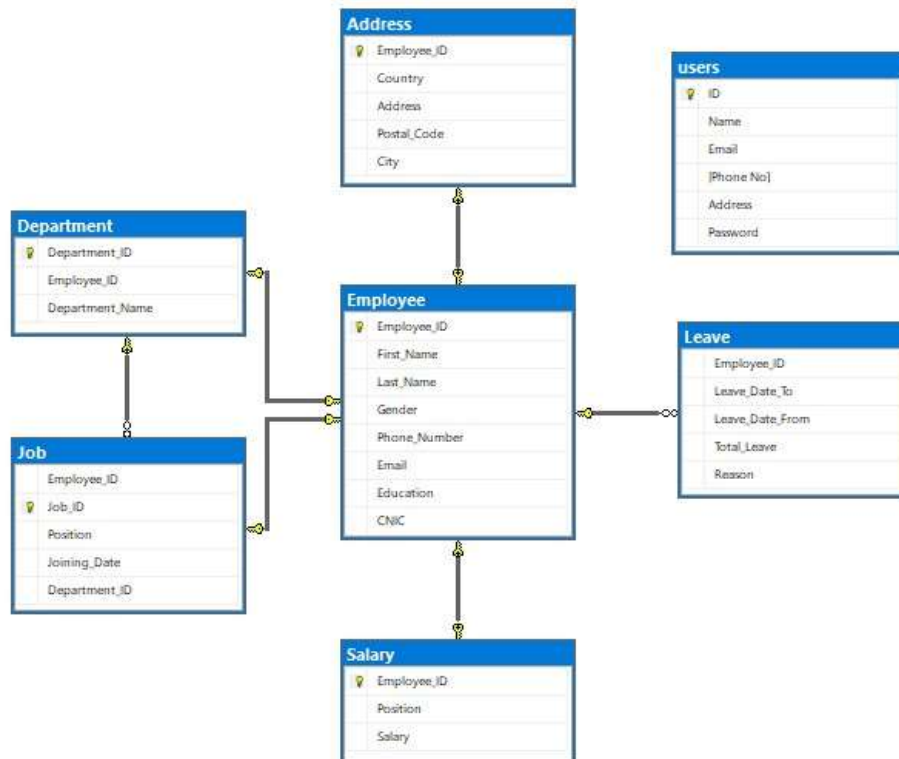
Address
Employee_ID
Country
Address
Postal_Code
City

users
ID
Name
Email
[Phone No]
Address
Password

Department
Department_ID
Employee_ID
Department_Name

Employee
Employee_ID
First_Name
Last_Name
Gender
Phone_Number
Email
Education
CNIC

Leave
Employee_ID
Leave_Date_To
Leave_Date_From
Total_Leave
Reason

Job
Employee_ID
Job_ID
Position
Joining_Date
Department_ID

Salary
Employee_ID
Position
Salary